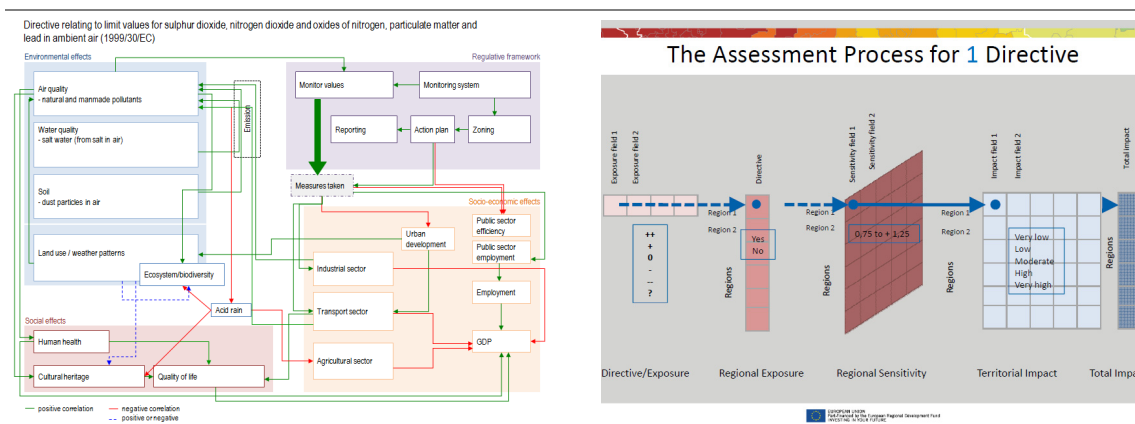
Directive relating to limit values for sulphur dioxide, nitrogen dioxide and oxides of nitrogen, particulate matter and lead in ambient air (1999/30/EC)

Environmental effects

Regulative framework

Air quality
- natural and manmade pollutants

Water quality
- salt water (from salt in air)

Soil
- dust particles in air

Land use / weather patterns

Emission

Monitor values

Monitoring system

Reporting

Action plan

Zoning

Measures taken

Socio-economic effects

Public sector efficiency

Public sector employment

Urban development

Ecosystem/biodiversity

Industrial sector

Acid rain

Transport sector

Employment

Social effects

Human health

Agricultural sector

GDP

Cultural heritage

Quality of life

positive correlation

negative correlation

positive or negative

The Assessment Process for 1 Directive

Exposure field 1

Exposure field 2

Directive

Sensitivity field 1

Sensitivity field 2

Impact field 1

Impact field 2

Total impact

Region 1

Region 2

++
+
0
-
--
?

Yes
No

Region 1

Region 2

0,75 to + 1,25

Region 1

Region 2

Very low
Low
Moderate
High
Very high

Regions

Regions

Regions

Regions

Directive/Exposure

Regional Exposure

Regional Sensitivity

Territorial Impact

Total Impa

EUROPEAN UNION
Part-financed by the European Regional Development Fund
INVESTING IN YOUR FUTURE